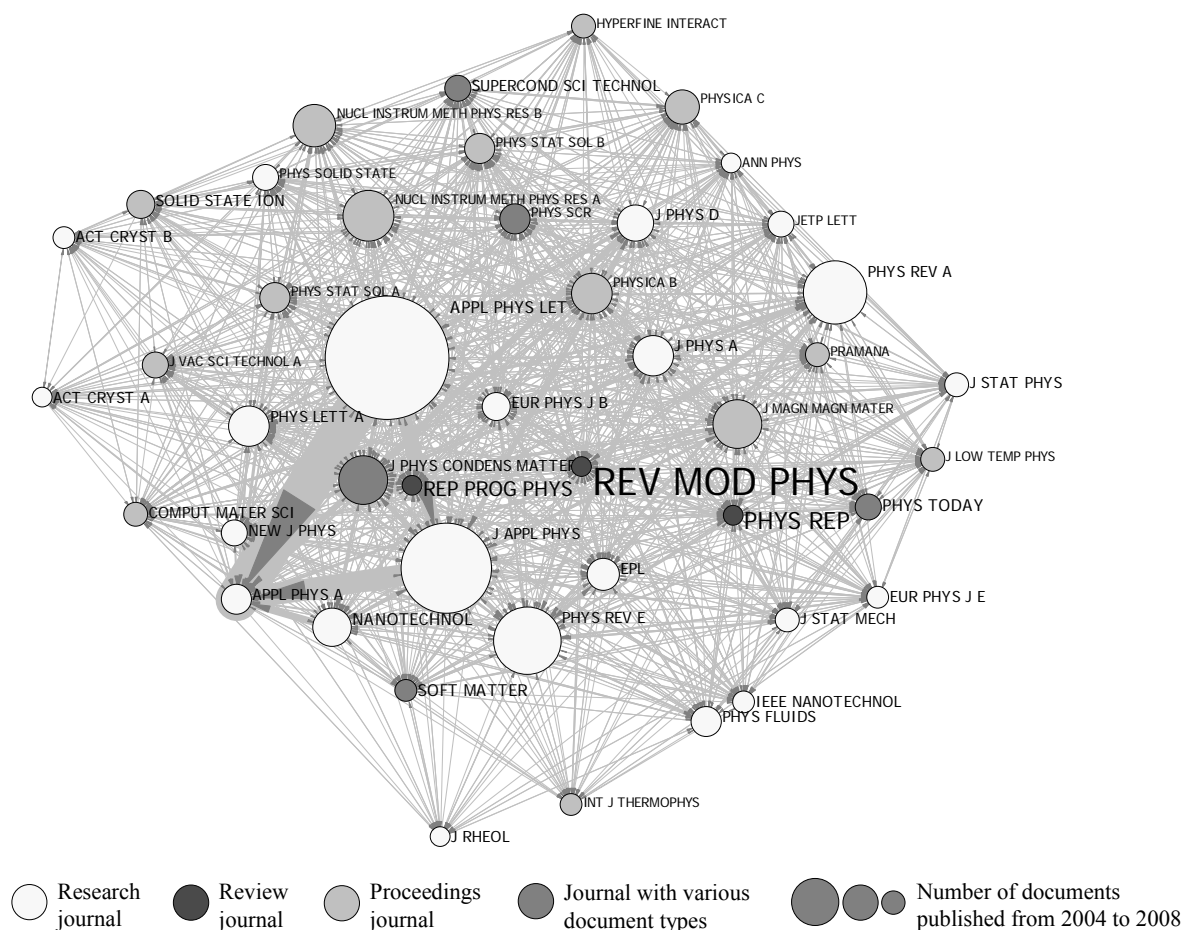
HYPERFINE INTERACT
SUPERCOND SCI TECHNOL
PHYSICA C
NUCL INSTRUM METH PHYS RES B
PHYS STAT SOL B
ANN PHYS
PHYS SOLID STATE
SOLID STATE ION
NUCL INSTRUM METH PHYS RES A
PHYS SCR
J PHYS D
JETP LETT
ACT CRYST B
PHYS REV A
PHYS STAT SOL A
PHYSICA B
APPL PHYS LET
J PHYS A
PRAMANA
J VAC SCI TECHNOL A
J STAT PHYS
ACT CRYST A
EUR PHYS J B
J MAGN MAGN MATER
PHYS LETT A
J LOW TEMP PHYS
J PHYS CONDENS MATTER
REV MOD PHYS
REP PROG PHYS
PHYS TODAY
PHYS REP
COMPUT MATER SCI
NEW J PHYS
J APPL PHYS
EPL
APPL PHYS A
EUR PHYS J E
NANOTECHNOL
PHYS REV E
J STAT MECH
SOFT MATTER
IEEE NANOTECHNOL
PHYS FLUIDS
INT J THERMOPHYS
J RHEOL

Research journal
Review journal
Proceedings journal
Journal with various document types
Number of documents published from 2004 to 2008